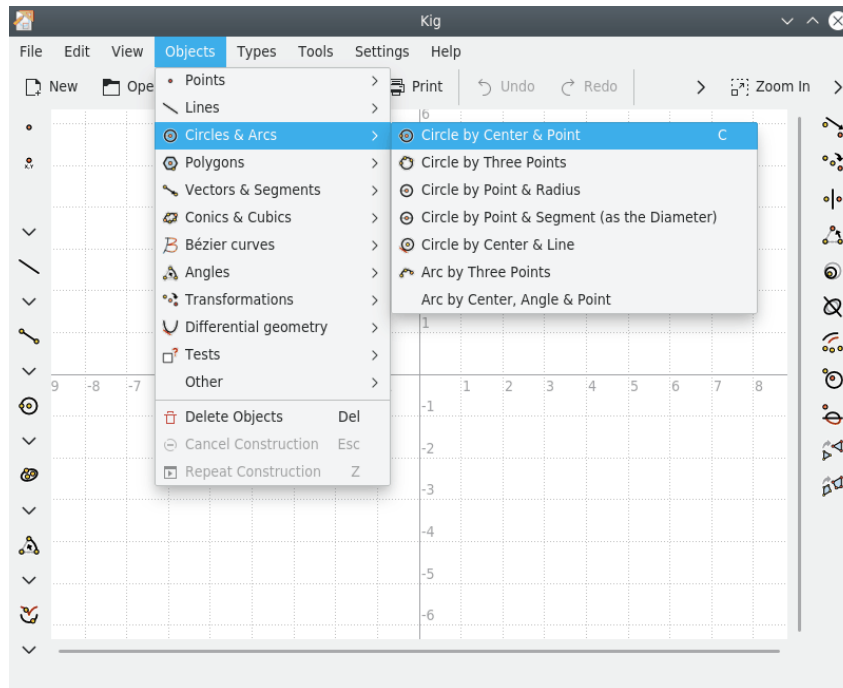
Kig

File Edit View Objects Types Tools Settings Help

New Ope Print Undo Redo Zoom In

Points
Lines
Circles & Arcs
Polygons
Vectors & Segments
Conics & Cubics
Bézier curves
Angles
Transformations
Differential geometry
Tests
Other
Delete Objects Del
Cancel Construction Esc
Repeat Construction Z

Circle by Center & Point C
Circle by Three Points
Circle by Point & Radius
Circle by Point & Segment (as the Diameter)
Circle by Center & Line
Arc by Three Points
Arc by Center, Angle & Point

6
1
-9 -8 -7
1 2 3 4 5 6 7 8
-1
-2
-3
-4
-5
-6